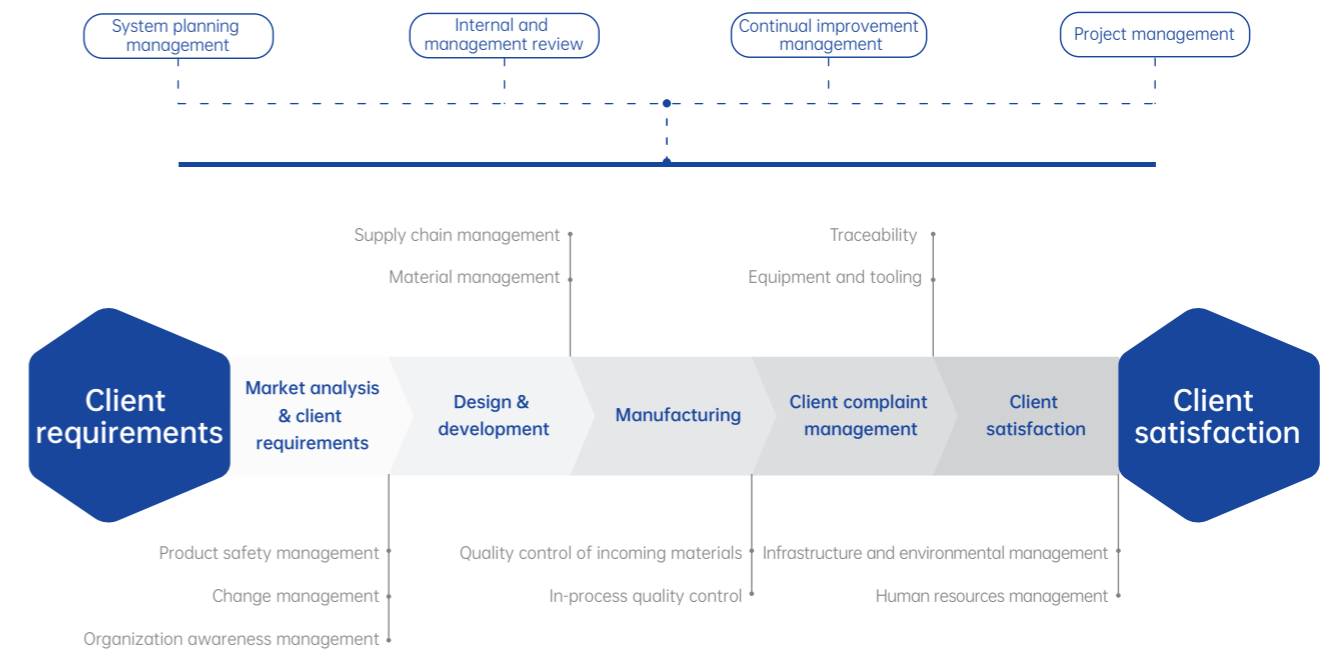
System planning management

Internal and management review

Continual improvement management

Project management

Supply chain management

Material management

Traceability

Equipment and tooling

Client requirements

Market analysis & client requirements

Design & development

Manufacturing

Client complaint management

Client satisfaction

Client satisfaction

Product safety management

Change management

Organization awareness management

Quality control of incoming materials

In-process quality control

Infrastructure and environmental management

Human resources management